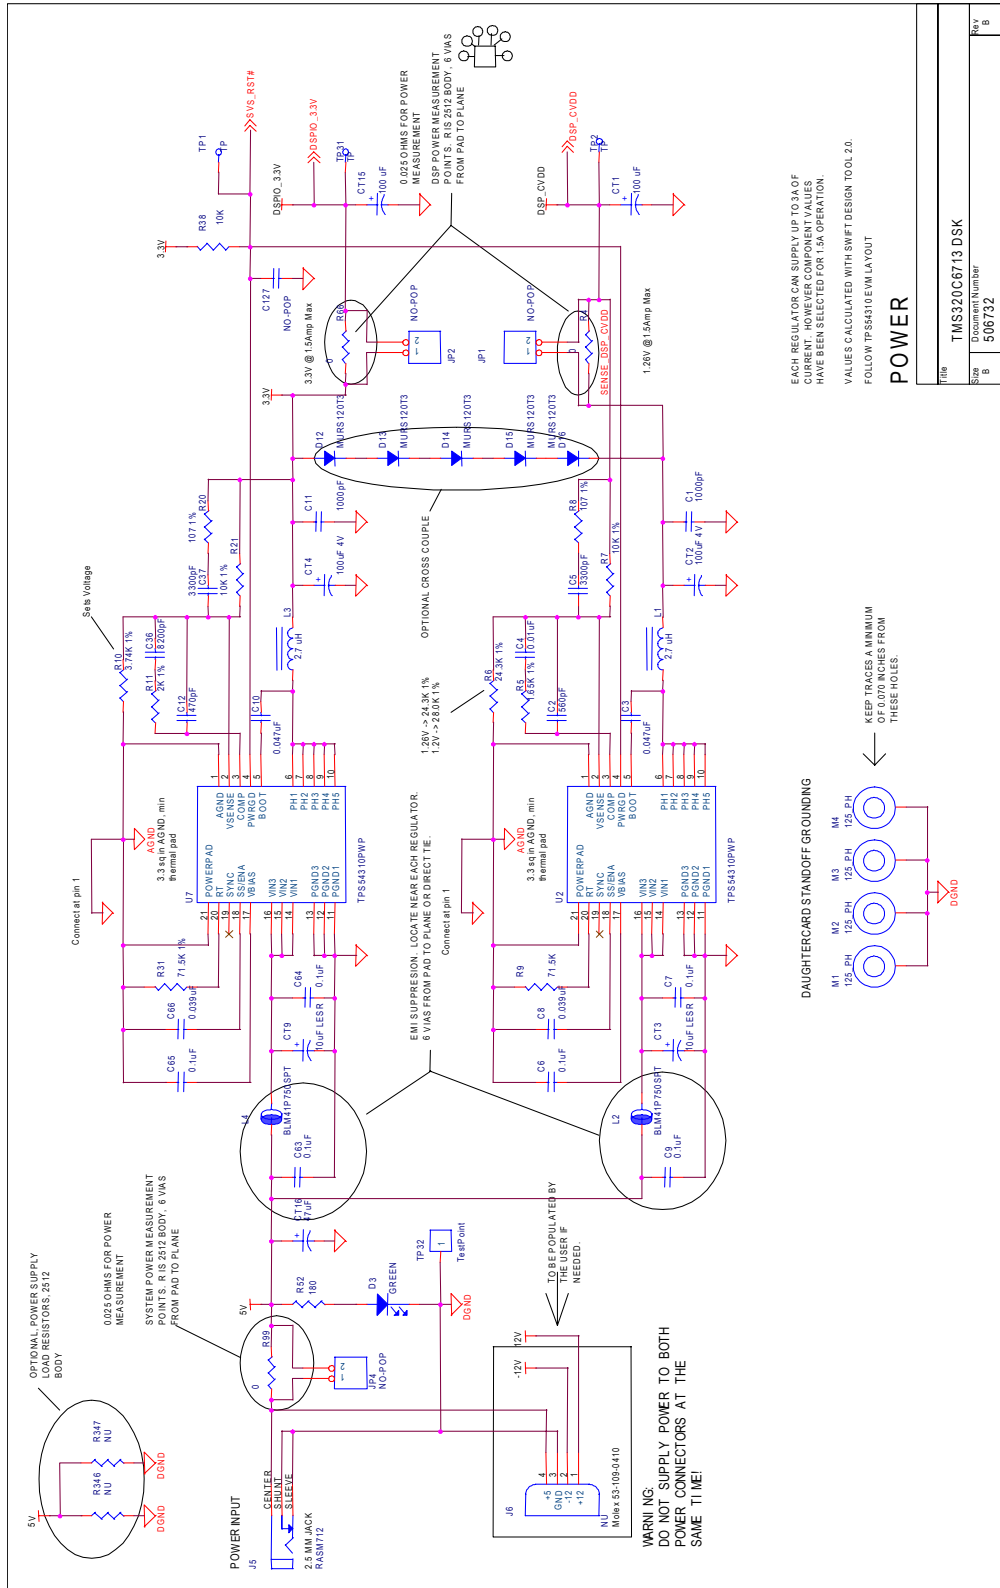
Title
POWER
TMS320C6713 DSK
Size B
Document Number 506732
Rev B

EACH REGULATOR CAN SUPPLY UP TO 3A OF CURRENT. HOWEVER COMPONENT VALUES HAVE BEEN SELECTED FOR 1.5A OPERATION.

VALUES CALCULATED WITH SWIFT DESIGN TOOL 2.0.

FOLLOW TPS54310 EVM LAYOUT

0.025 OHMS FOR POWER MEASUREMENT

DSP POWER MEASUREMENT POINTS. R IS 2512 BODY, 6 VIAS FROM PAD TO PLANE

SVS_RST#
TP1
R38
10K
3.3V
DSPIO_3.3V
DSPIO_3.3V
CT15
100 uF
TP31
C127
NO-POP
R60
0
3.3V @ 1.5Amp Max
NO-POP
JP2
JP1
NO-POP
DSP_CVDD
DSP_CVDD
TP2
CT1
100 uF
R4
0
SENSE_DSP_CVDD
1.26V @ 1.5Amp Max
3.3V
D12 MURS120T3
D13 MURS120T3
D14 MURS120T3
D15 MURS120T3
D16 MURS120T3
OPTIONAL CROSS COUPLE
C11 1000pF
CT4 100uF 4V
C1 1000pF
CT2 100uF 4V
R20 107 1%
R21 10K 1%
C37 3300pF
R8 107 1%
R7 10K 1%
C5 3300pF
L3 2.7 uH
L1 2.7 uH
Sets Voltage
R10 3.74K 1%
C36 8200pF
R11 2K 1%
C12 470pF
C10 0.047uF
R6 24.3K 1%
C4 0.01uF
R5 1.65K 1%
C2 560pF
C3 0.047uF
1.26V -> 24.3K 1%
1.2V -> 28.0K 1%
AGND
3.3 sq in AGND, min thermal pad
Connect at pin 1
U7
TPS54310PWP
POWERPAD
RT
SYNC
SS/ENA
VBIAS
VIN3
VIN2
VIN1
PGND3
PGND2
PGND1
AGND
VSENSE
COMP
PWRGD
BOOT
PH1
PH2
PH3
PH4
PH5
1 2 3 4 5 6 7 8 9 10
21 20 19 18 17 16 15 14 13 12 11
U2
TPS54310PWP
R31 71.5K 1%
C66 0.039uF
C65 0.1uF
C64 0.1uF
CT9 10uF LESR
R9 71.5K
C8 0.039uF
C6 0.1uF
C7 0.1uF
CT3 10uF LESR
EMI SUPPRESSION. LOCATE NEAR EACH REGULATOR. 6 VIAS FROM PAD TO PLANE OR DIRECT TIE.
L4 BLM41P750SPT
C63 0.1uF
CT16 47uF
L2 BLM41P750SPT
C9 0.1uF
DAUGHTERCARD STANDOFF GROUNDING
KEEP TRACES A MINIMUM OF 0.070 INCHES FROM THESE HOLES.
M1 125_PH
M2 125_PH
M3 125_PH
M4 125_PH
DGND
OPTIONAL POWER SUPPLY LOAD RESISTORS, 2512 BODY
0.025 OHMS FOR POWER MEASUREMENT
SYSTEM POWER MEASUREMENT POINTS. R IS 2512 BODY, 6 VIAS FROM PAD TO PLANE
5V
R52 180
D3 GREEN
TP32
TestPoint
DGND
TO BE POPULATED BY THE USER IF NEEDED.
R99 0
JP4 NO-POP
R347 NU
R346 NU
DGND
DGND
5V
POWER INPUT
J5
2.5 MM JACK RASM712
CENTER SHUNT SLEEVE
12V
-12V
J6
NU Molex 53-109-0410
+5 GND -12 +12
4 3 2 1
WARNING:
DO NOT SUPPLY POWER TO BOTH POWER CONNECTORS AT THE SAME TIME!